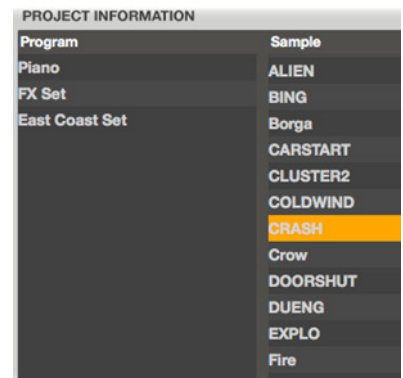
PROJECT INFORMATION

| Program | Sample |
|---|---|
| Piano | ALIEN |
| FX Set | BING |
| East Coast Set | Borga |
| | CARSTART |
| | CLUSTER2 |
| | COLDWIND |
| | CRASH |
| | Crow |
| | DOORSHUT |
| | DUENG |
| | EXPLO |
| | Fire |